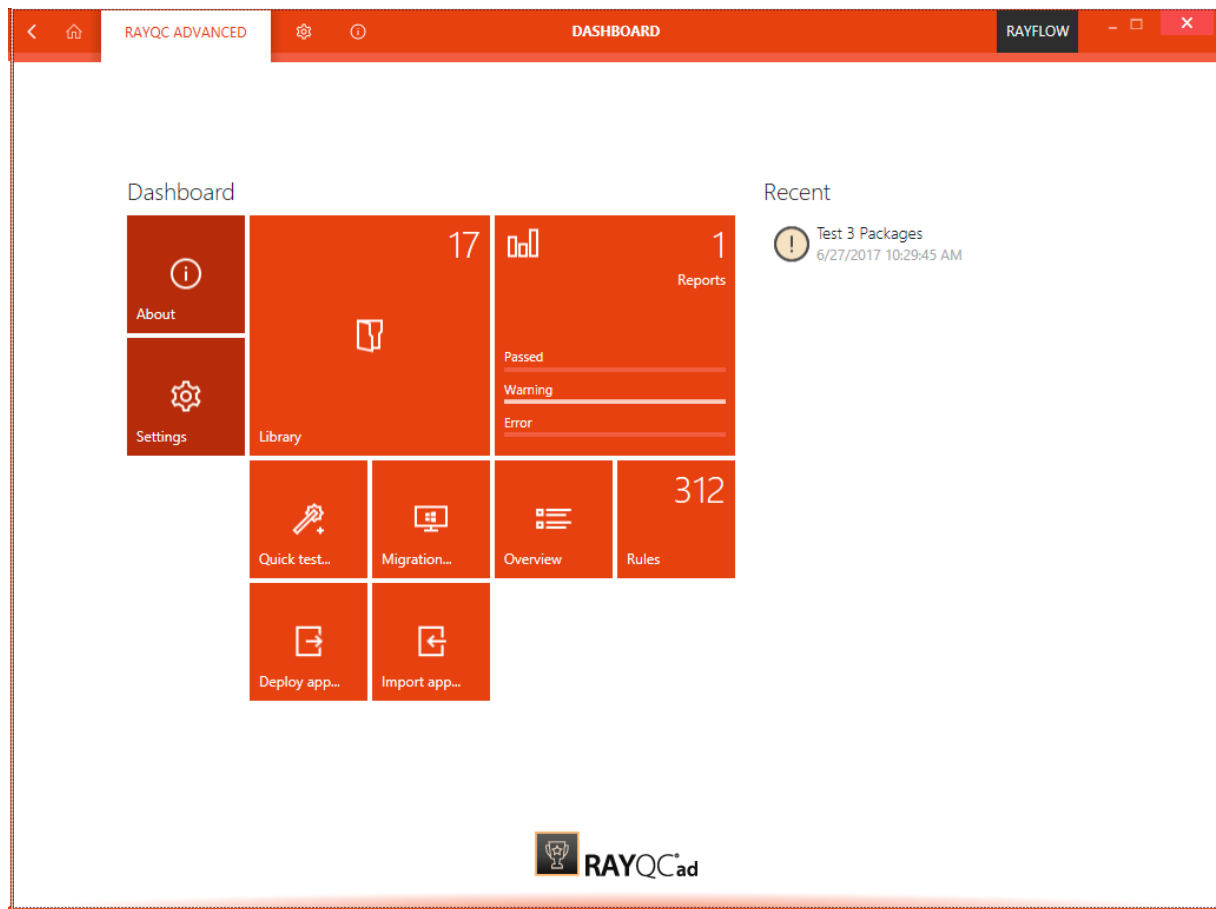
RAYQC ADVANCED

DASHBOARD

RAYFLOW

Dashboard

About

Settings

17

Library

1

Reports

Passed

Warning

Error

Quick test...

Migration...

Overview

312

Rules

Deploy app...

Import app...

Recent

Test 3 Packages
6/27/2017 10:29:45 AM

RAYQC ad